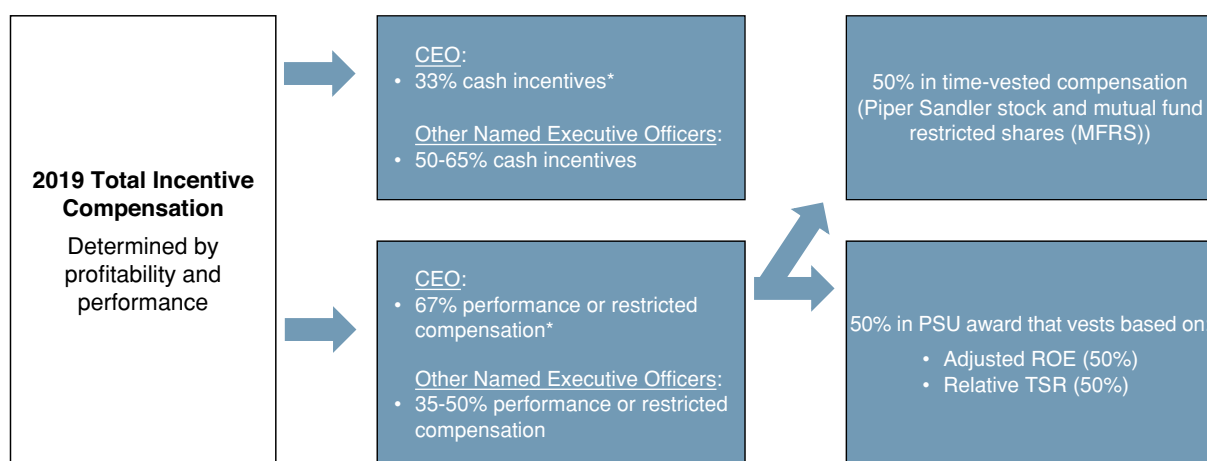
**2019 Total Incentive Compensation**

Determined by profitability and performance

CEO:
• 33% cash incentives*

Other Named Executive Officers:
• 50-65% cash incentives

CEO:
• 67% performance or restricted compensation*

Other Named Executive Officers:
• 35-50% performance or restricted compensation

50% in time-vested compensation (Piper Sandler stock and mutual fund restricted shares (MFRS))

50% in PSU award that vests based on

• Adjusted ROE (50%)
• Relative TSR (50%)